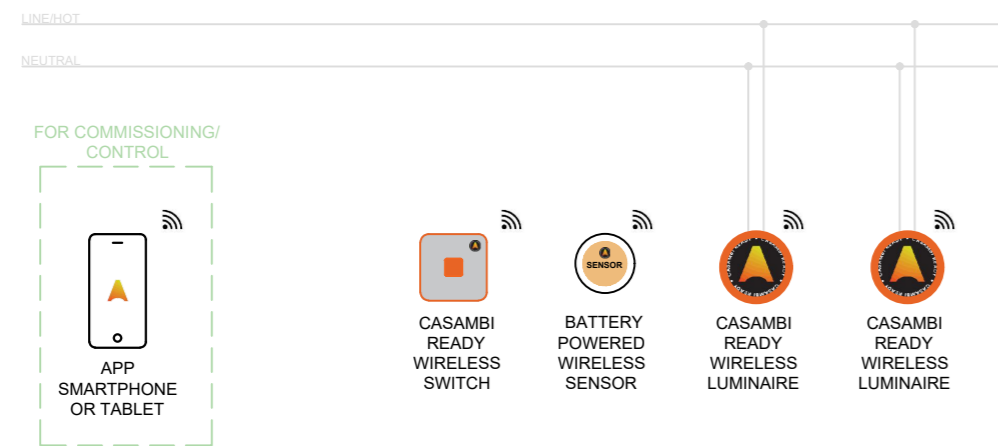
LINE/HOT

NEUTRAL

FOR COMMISSIONING/ CONTROL

APP SMARTPHONE OR TABLET

CASAMBI READY WIRELESS SWITCH

SENSOR

BATTERY POWERED WIRELESS SENSOR

CASAMBI READY WIRELESS LUMINAIRE

CASAMBI READY WIRELESS LUMINAIRE